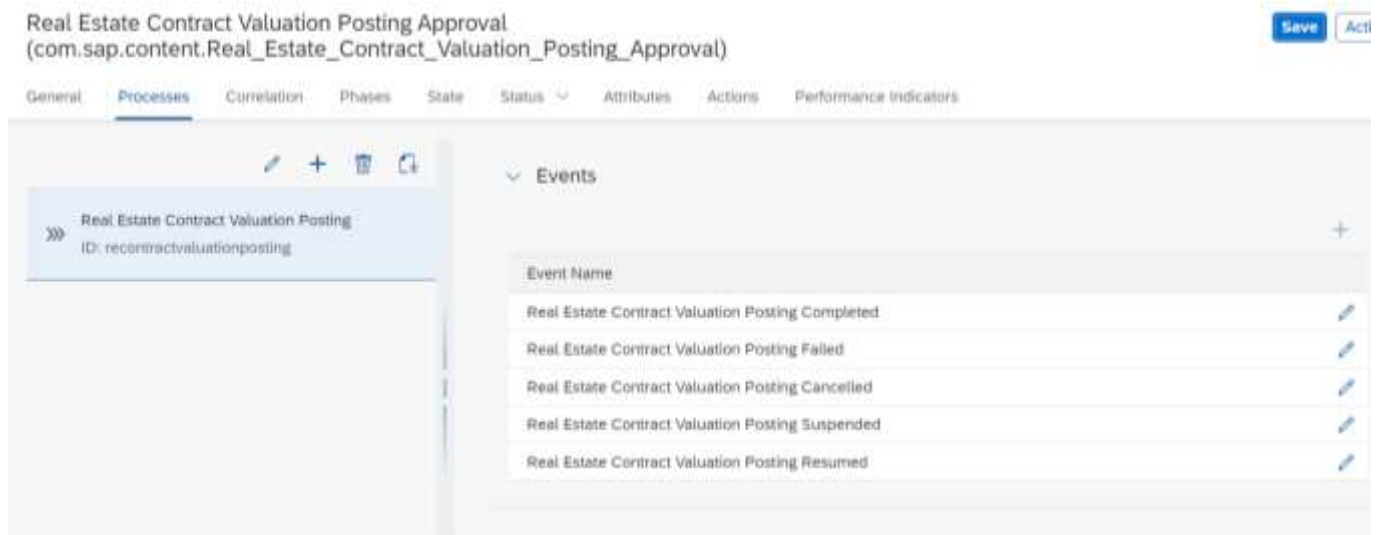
Real Estate Contract Valuation Posting Approval
(com.sap.content.Real_Estate_Contract_Valuation_Posting_Approval)

Save Acti

General Processes Correlation Phases State Status Attributes Actions Performance Indicators

Real Estate Contract Valuation Posting
ID: recontractvaluationposting

Events

| Event Name |
|---|
| Real Estate Contract Valuation Posting Completed |
| Real Estate Contract Valuation Posting Failed |
| Real Estate Contract Valuation Posting Cancelled |
| Real Estate Contract Valuation Posting Suspended |
| Real Estate Contract Valuation Posting Resumed |